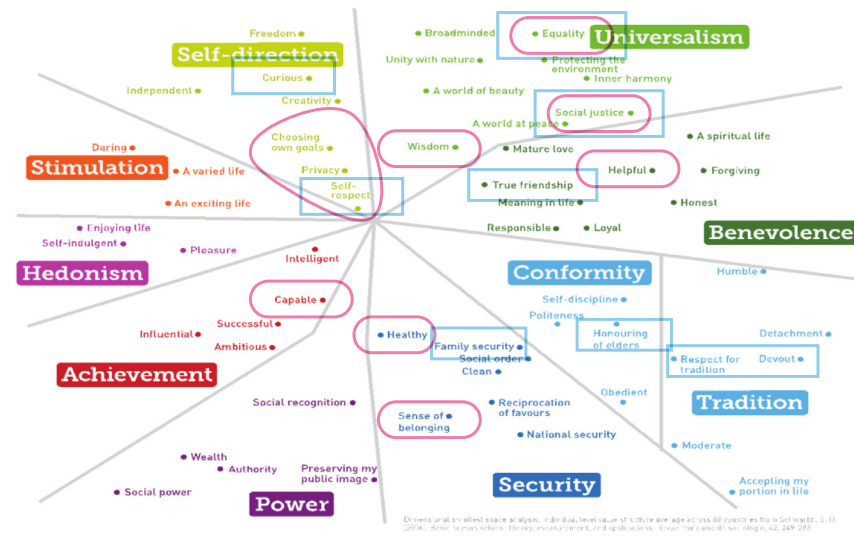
Self-direction

Freedom
Curious
Independent
Creativity
Choosing own goals
Privacy
Self-respect

Universalism

Broadminded
Equality
Unity with nature
Protecting the environment
Inner harmony
A world of beauty
Social justice
A world at peace
Wisdom
Mature love
A spiritual life

Stimulation

Daring
A varied life
An exciting life

Helpful
Forgiving
True friendship
Meaning in life
Honest
Responsible
Loyal

Benevolence

Enjoying life
Self-indulgent
Pleasure
Intelligent

Hedonism

Conformity

Humble
Self-discipline
Politeness
Capable
Successful
Influential
Ambitious
Healthy
Family security
Social order
Clean
Honouring of elders
Detachment
Respect for tradition
Devout

Achievement

Obedient
Social recognition
Reciprocation of favours
Sense of belonging
National security

Tradition

Moderate
Wealth
Authority
Preserving my public image
Social power
Accepting my portion in life

Security

Power

Dimensional smallest space analysis. Individual level value structure average across 68 countries from Schwartz, S. H. 2006... basic human values: Theory, measurement, and applications. Revue française de sociologie, 42, 249-288.